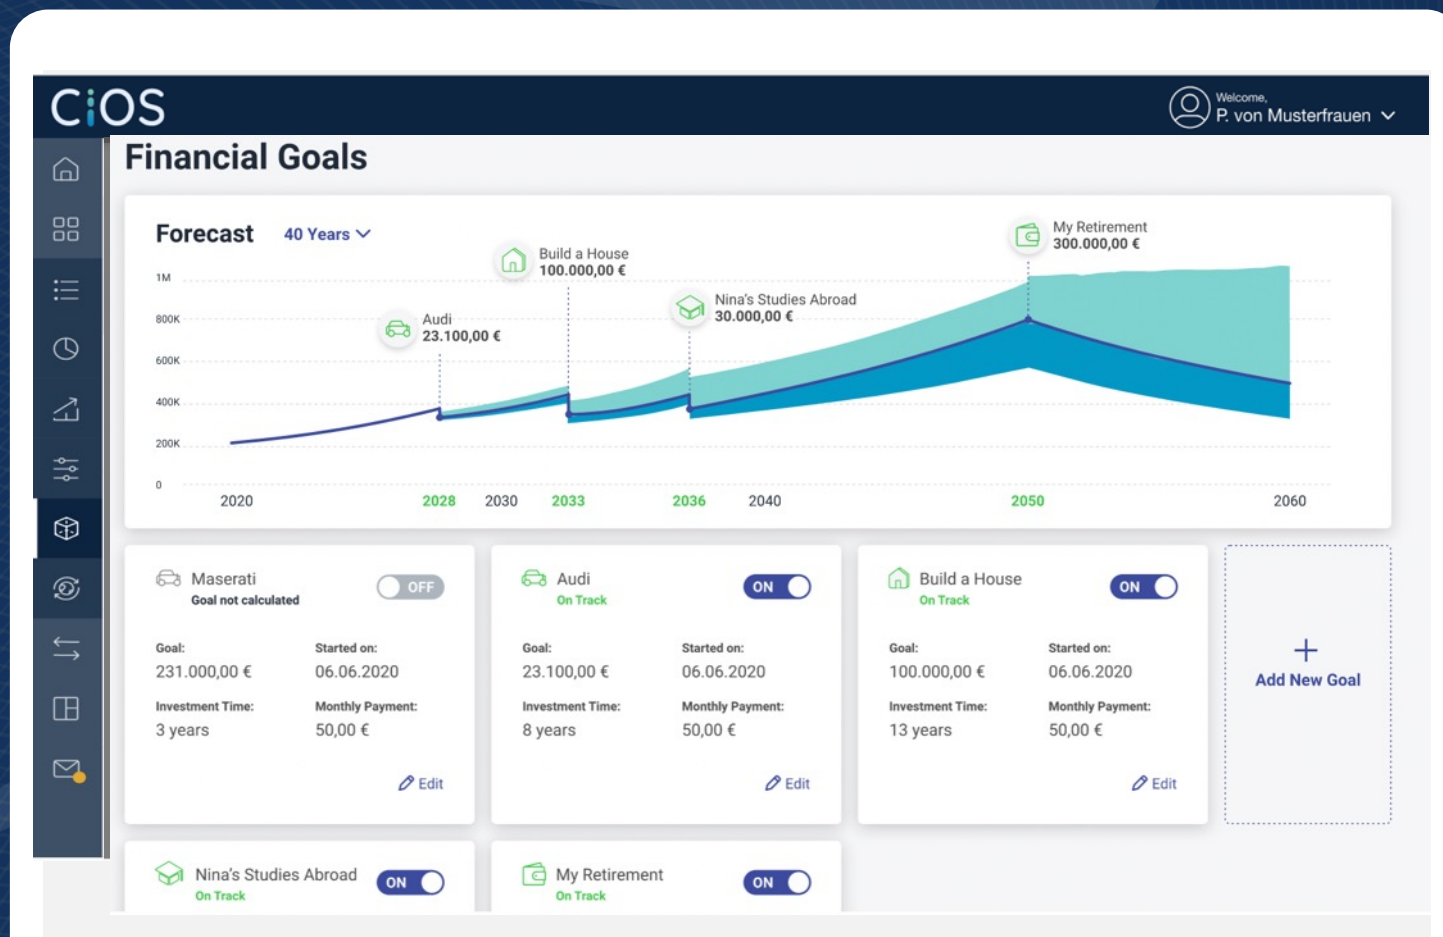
CiOS

Welcome,
P. von Musterfrauen

Financial Goals

Forecast 40 Years

Build a House
100.000,00 €

My Retirement
300.000,00 €

Nina's Studies Abroad
30.000,00 €

Audi
23.100,00 €

1M
800K
600K
400K
200K
0

2020 2028 2030 2033 2036 2040 2050 2060

Maserati
Goal not calculated
OFF

Goal:
231.000,00 €
Started on:
06.06.2020
Investment Time:
3 years
Monthly Payment:
50,00 €
Edit

Audi
On Track
ON

Goal:
23.100,00 €
Started on:
06.06.2020
Investment Time:
8 years
Monthly Payment:
50,00 €
Edit

Build a House
On Track
ON

Goal:
100.000,00 €
Started on:
06.06.2020
Investment Time:
13 years
Monthly Payment:
50,00 €
Edit

+
Add New Goal

Nina's Studies Abroad
On Track
ON

My Retirement
On Track
ON